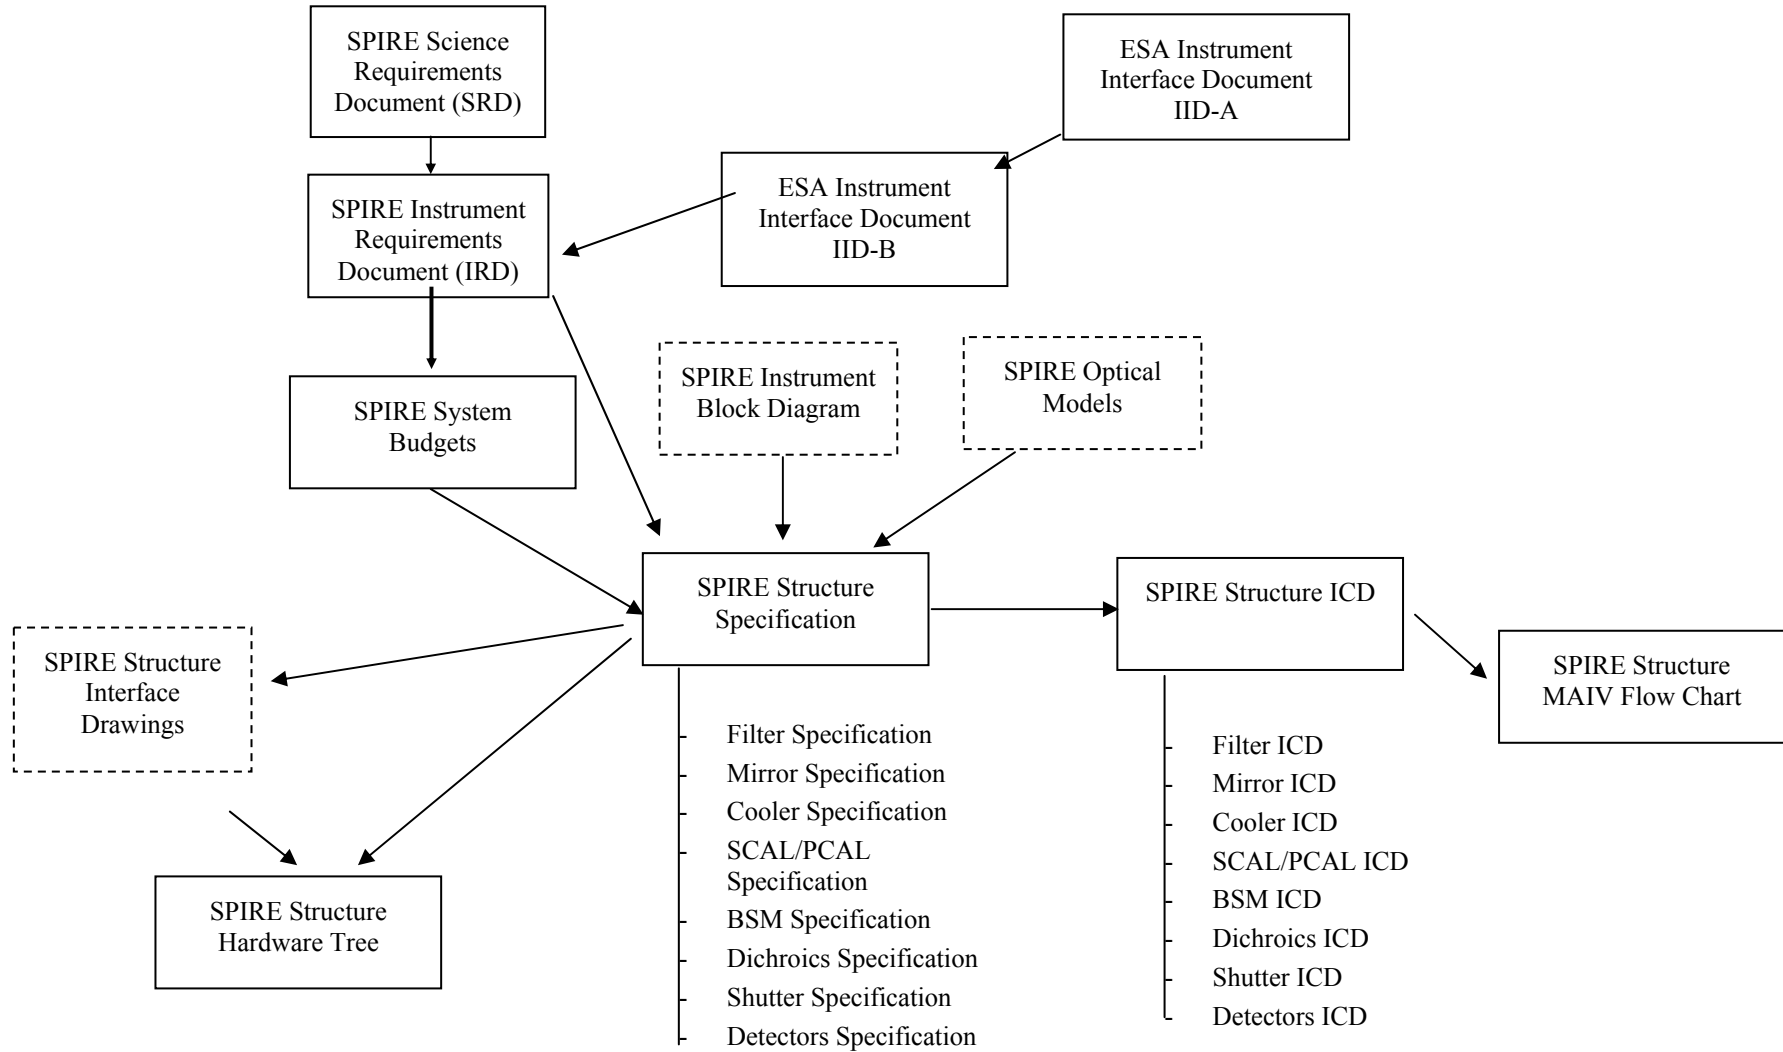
SPIRE Science Requirements Document (SRD)

ESA Instrument Interface Document IID-A

SPIRE Instrument Requirements Document (IRD)

ESA Instrument Interface Document IID-B

SPIRE System Budgets

SPIRE Instrument Block Diagram

SPIRE Optical Models

SPIRE Structure Specification

SPIRE Structure ICD

SPIRE Structure Interface Drawings

SPIRE Structure MAIV Flow Chart

SPIRE Structure Hardware Tree

Filter Specification
Mirror Specification
Cooler Specification
SCAL/PCAL Specification
BSM Specification
Dichroics Specification
Shutter Specification
Detectors Specification

Filter ICD
Mirror ICD
Cooler ICD
SCAL/PCAL ICD
BSM ICD
Dichroics ICD
Shutter ICD
Detectors ICD